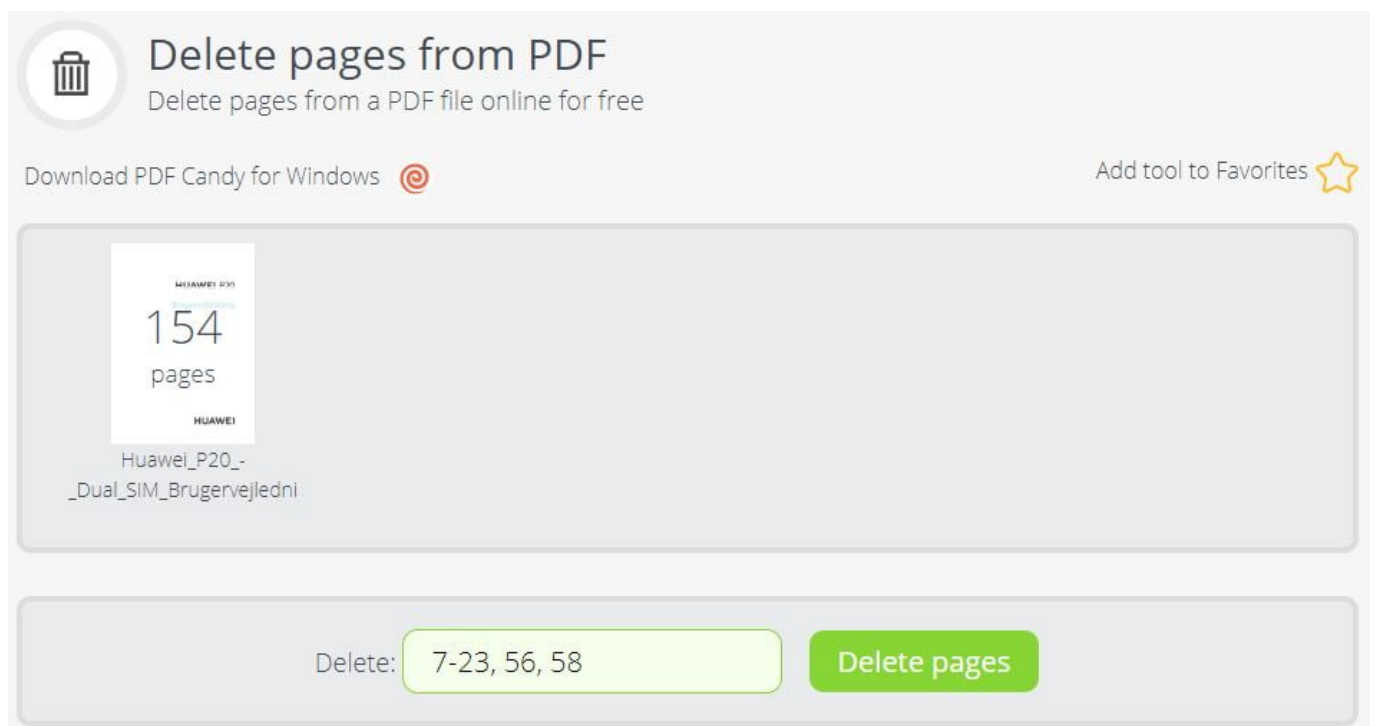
Delete pages from PDF
Delete pages from a PDF file online for free

Download PDF Candy for Windows

Add tool to Favorites

HUAWEI P20
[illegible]
154
pages
HUAWEI

Huawei_P20_-_Dual_SIM_Brugervejledni

Delete: 7-23, 56, 58

Delete pages